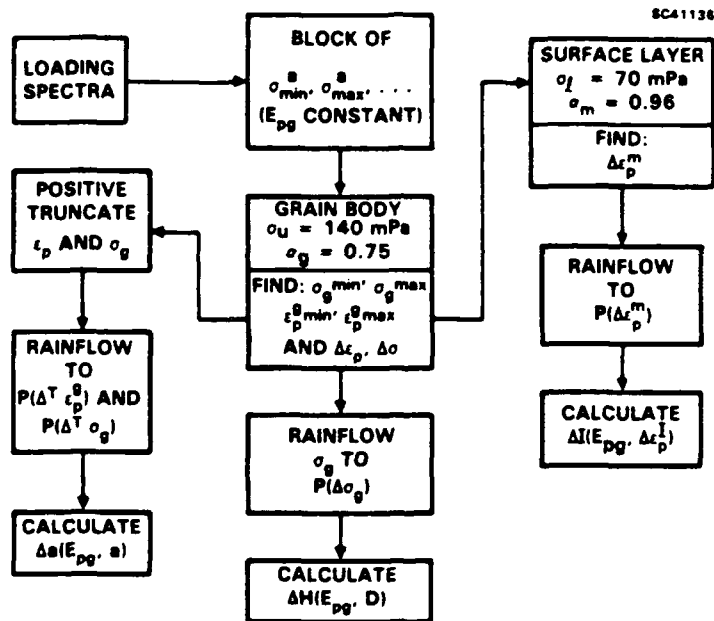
SC41136

LOADING SPECTRA

BLOCK OF $\sigma^{a}_{min}$, $\sigma^{a}_{max}$, . . . ($E_{pg}$ CONSTANT)

SURFACE LAYER $\sigma_{\ell}$ = 70 mPa $\sigma_{m}$ = 0.96

FIND: $\Delta\varepsilon^{m}_{p}$

POSITIVE TRUNCATE $\varepsilon_{p}$ AND $\sigma_{g}$

GRAIN BODY $\sigma_{u}$ = 140 mPa $\sigma_{g}$ = 0.75

FIND: $\sigma_{g}{}^{min}$, $\sigma_{g}{}^{max}$ $\varepsilon^{g}_{p}{}_{min}$, $\varepsilon^{g}_{p}{}_{max}$ AND $\Delta\varepsilon_{p}$, $\Delta\sigma$

RAINFLOW TO $P(\Delta\varepsilon^{m}_{p})$

RAINFLOW TO $P(\Delta^{T}\varepsilon^{g}_{p})$ AND $P(\Delta^{T}\sigma_{g})$

RAINFLOW $\sigma_{g}$ TO $P(\Delta\sigma_{g})$

CALCULATE $\Delta I(E_{pg}, \Delta\varepsilon^{I}_{p})$

CALCULATE $\Delta a(E_{pg}, a)$

CALCULATE $\Delta H(E_{pg}, D)$